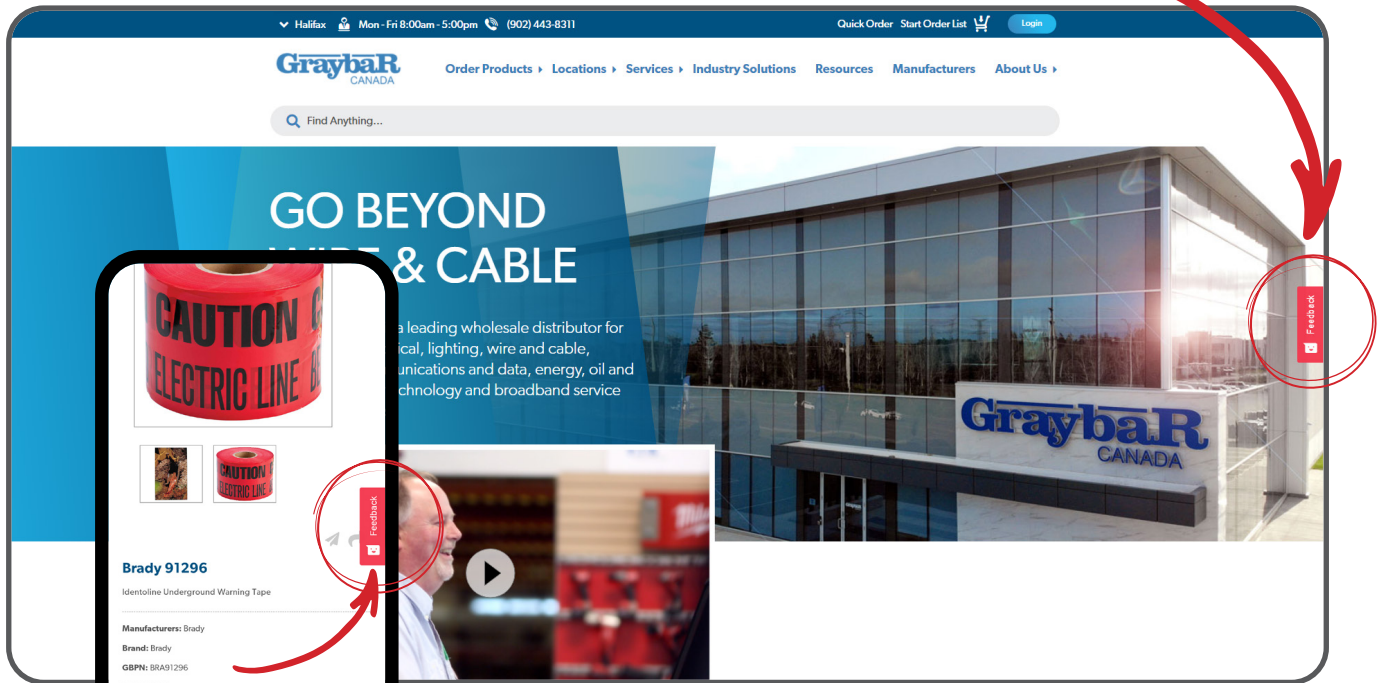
Halifax Mon - Fri 8:00am - 5:00pm (902) 443-8311

Quick Order Start Order List Login

GraybaR CANADA

Order Products Locations Services Industry Solutions Resources Manufacturers About Us

Find Anything...

GO BEYOND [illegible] & CABLE

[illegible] a leading wholesale distributor for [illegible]ical, lighting, wire and cable, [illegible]unications and data, energy, oil and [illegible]chnology and broadband service

GraybaR CANADA

Feedback

CAUTION ELECTRIC LINE

CAUTION ELECTRIC LINE

Feedback

Brady 91296

Identoline Underground Warning Tape

Manufacturers: Brady

Brand: Brady

GBPN: BRA91296